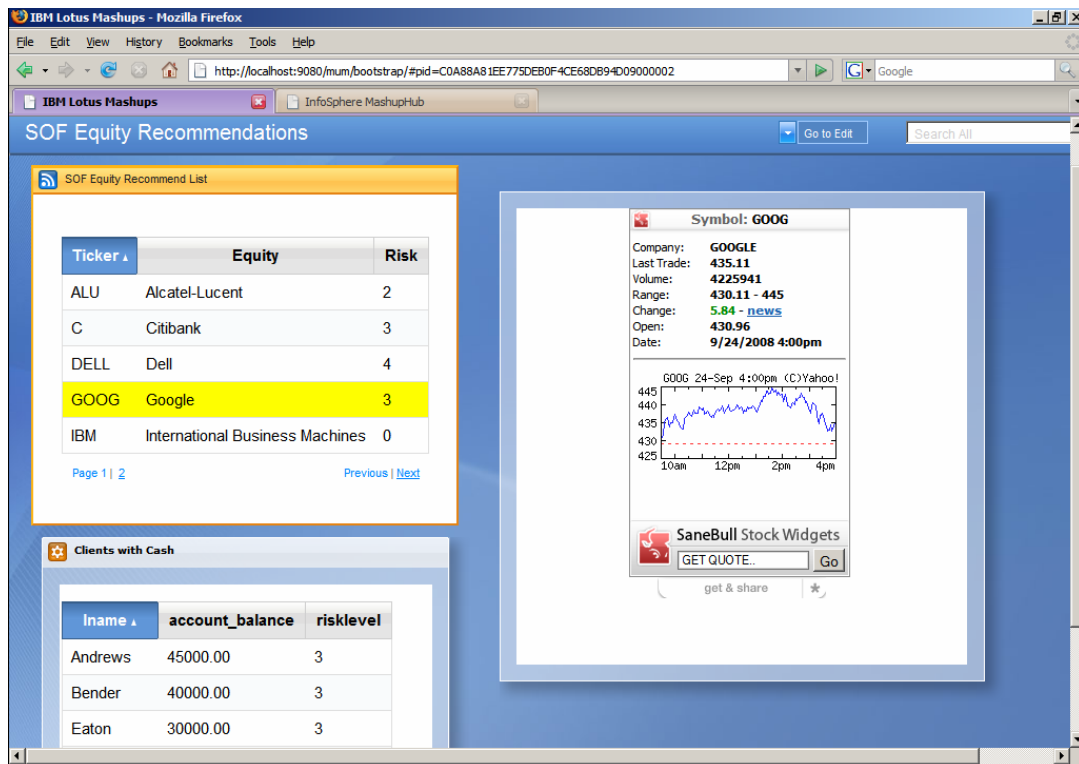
IBM Lotus Mashups - Mozilla Firefox

File Edit View History Bookmarks Tools Help

http://localhost:9080/mum/bootstrap/#pid=C0A88A81EE775DEB0F4CE68DB94D09000002

Google

IBM Lotus Mashups

InfoSphere MashupHub

SOF Equity Recommendations

Go to Edit

Search All

SOF Equity Recommend List

| Ticker ▴ | Equity | Risk |
|---|---|---|
| ALU | Alcatel-Lucent | 2 |
| C | Citibank | 3 |
| DELL | Dell | 4 |
| GOOG | Google | 3 |
| IBM | International Business Machines | 0 |

Page 1 | 2

Previous | Next

Symbol: GOOG

Company: GOOGLE
Last Trade: 435.11
Volume: 4225941
Range: 430.11 - 445
Change: 5.84 - news
Open: 430.96
Date: 9/24/2008 4:00pm

GOOG 24-Sep 4:00pm (C)Yahoo!
445
440
435
430
425
10am 12pm 2pm 4pm

SaneBull Stock Widgets

GET QUOTE..

Go

get & share

Clients with Cash

| lname ▴ | account_balance | risklevel |
|---|---|---|
| Andrews | 45000.00 | 3 |
| Bender | 40000.00 | 3 |
| Eaton | 30000.00 | 3 |